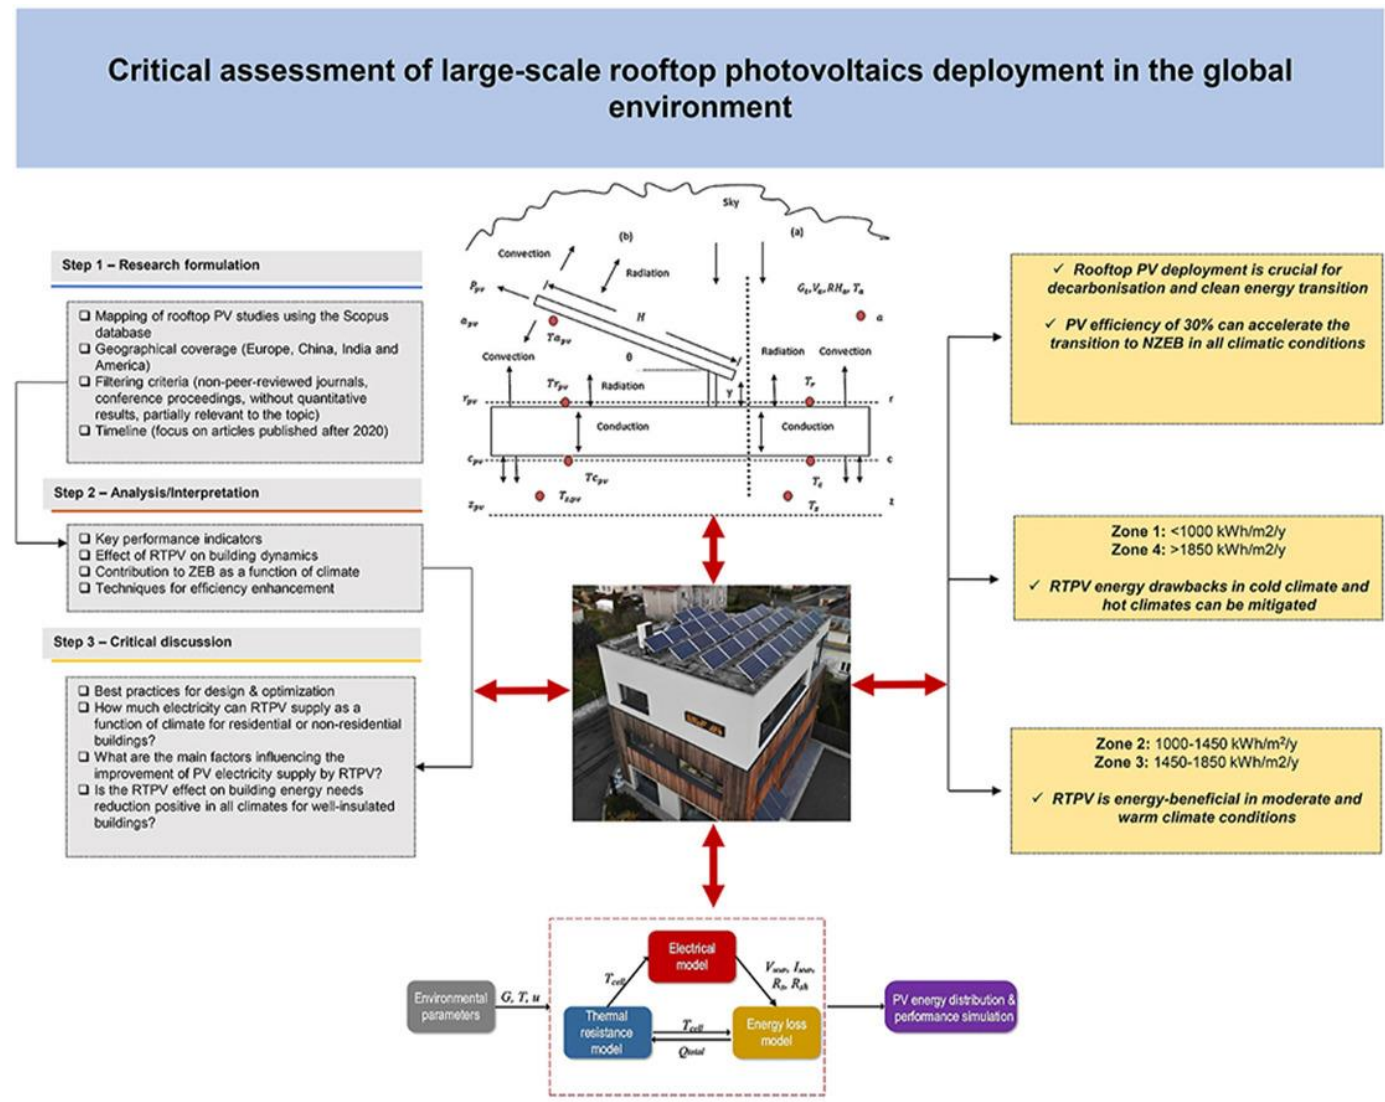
Critical assessment of large-scale rooftop photovoltaics deployment in the global environment

Step 1 – Research formulation

❑ Mapping of rooftop PV studies using the Scopus database
❑ Geographical coverage (Europe, China, India and America)
❑ Filtering criteria (non-peer-reviewed journals, conference proceedings, without quantitative results, partially relevant to the topic)
❑ Timeline (focus on articles published after 2020)

Step 2 – Analysis/Interpretation

❑ Key performance indicators
❑ Effect of RTPV on building dynamics
❑ Contribution to ZEB as a function of climate
❑ Techniques for efficiency enhancement

Step 3 – Critical discussion

❑ Best practices for design & optimization
❑ How much electricity can RTPV supply as a function of climate for residential or non-residential buildings?
❑ What are the main factors influencing the improvement of PV electricity supply by RTPV?
❑ Is the RTPV effect on building energy needs reduction positive in all climates for well-insulated buildings?

Sky
(b)
(a)
Convection
Radiation
$P_{pv}$
$G_t, V_w, RH_a, T_a$
$a_{pv}$
H
a
$T_{a_{pv}}$
θ
Convection
Radiation
Convection
$T_{r_{pv}}$
Radiation
$T_r$
$r_{pv}$
γ
r
Conduction
Conduction
$c_{pv}$
c
$T_{c_{pv}}$
$T_c$
$T_{z_{pv}}$
$T_z$
$z_{pv}$
z

✓ Rooftop PV deployment is crucial for decarbonisation and clean energy transition

✓ PV efficiency of 30% can accelerate the transition to NZEB in all climatic conditions

Zone 1: <1000 kWh/m2/y
Zone 4: >1850 kWh/m2/y

✓ RTPV energy drawbacks in cold climate and hot climates can be mitigated

Zone 2: 1000-1450 kWh/m$^2$/y
Zone 3: 1450-1850 kWh/m$^2$/y

✓ RTPV is energy-beneficial in moderate and warm climate conditions

Environmental parameters
$G, T, u$
Electrical model
$T_{cell}$
$V_{oc}, I_{sc}, R_s, R_{sh}$
Thermal resistance model
$T_{cell}$
$Q_{total}$
Energy loss model
PV energy distribution & performance simulation